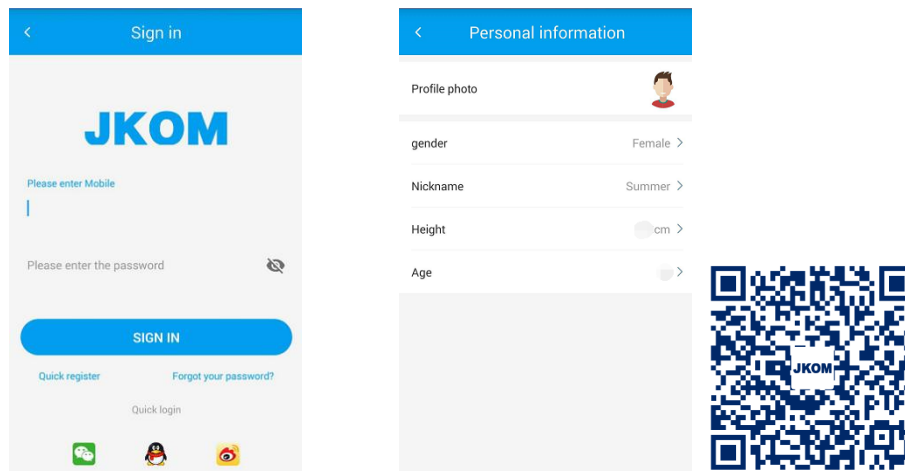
Sign in

JKOM

Please enter Mobile

Please enter the password

SIGN IN

Quick register

Forgot your password?

Quick login

Personal information

Profile photo

gender Female

Nickname Summer

Height cm

Age

JKOM